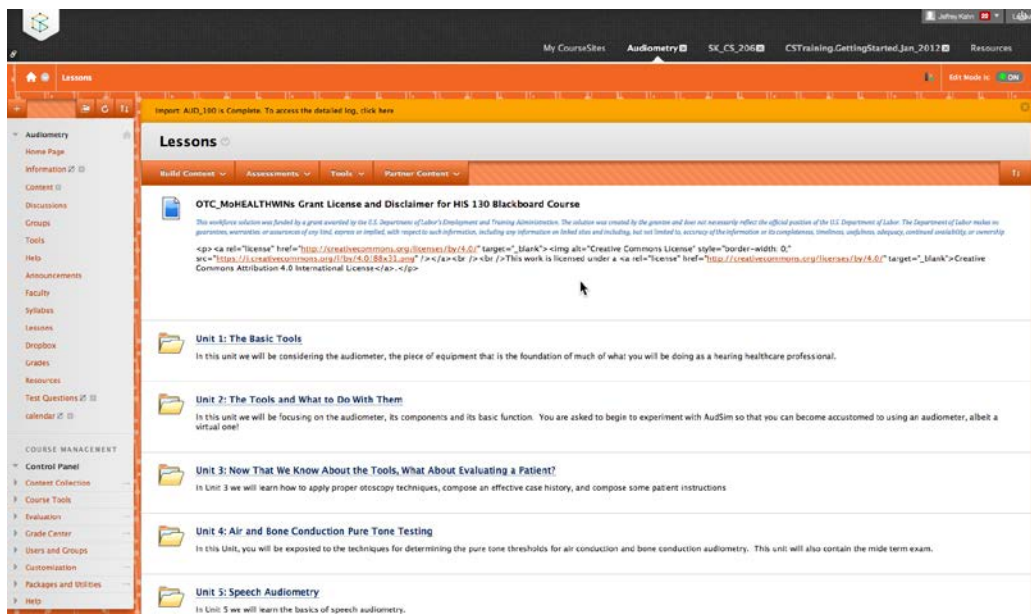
Jeffrey Kahn 20 Logout

My CourseSites Audiometry SK_CS_206 CSTraining.GettingStarted.Jan_2012 Resources

Lessons

Edit Mode is: ON

Import: AUD_100 is Complete. To access the detailed log, click here

Audiometry
Home Page
Information
Content
Discussions
Groups
Tools
Help
Announcements
Faculty
Syllabus
Lessons
Dropbox
Grades
Resources
Test Questions
calendar

COURSE MANAGEMENT
Control Panel
Content Collection
Course Tools
Evaluation
Grade Center
Users and Groups
Customization
Packages and Utilities
Help

Lessons

Build Content Assessments Tools Partner Content

OTC_MoHEALTHWINs Grant License and Disclaimer for HIS 130 Blackboard Course

This workforce solution was funded by a grant awarded by the U.S. Department of Labor's Employment and Training Administration. The solution was created by the grantee and does not necessarily reflect the official position of the U.S. Department of Labor. The Department of Labor makes no guarantees, warranties, or assurances of any kind, express or implied, with respect to such information, including any information on linked sites and including, but not limited to, accuracy of the information or its completeness, timeliness, usefulness, adequacy, continued availability, or ownership

<p><a rel="license" href="http://creativecommons.org/licenses/by/4.0/" target="_blank"><img alt="Creative Commons License" style="border-width: 0;" src="https://i.creativecommons.org/l/by/4.0/88x31.png" /></a><br /><br />This work is licensed under a <a rel="license" href="http://creativecommons.org/licenses/by/4.0/" target="_blank">Creative Commons Attribution 4.0 International License</a>.</p>

Unit 1: The Basic Tools
In this unit we will be considering the audiometer, the piece of equipment that is the foundation of much of what you will be doing as a hearing healthcare professional.

Unit 2: The Tools and What to Do With Them
In this unit we will be focusing on the audiometer, its components and its basic function. You are asked to begin to experiment with AudSim so that you can become accustomed to using an audiometer, albeit a virtual one!

Unit 3: Now That We Know About the Tools, What About Evaluating a Patient?
In Unit 3 we will learn how to apply proper otoscopy techniques, compose an effective case history, and compose some patient instructions

Unit 4: Air and Bone Conduction Pure Tone Testing
In this Unit, you will be exposed to the techniques for determining the pure tone thresholds for air conduction and bone conduction audiometry. This unit will also contain the mide term exam.

Unit 5: Speech Audiometry
In Unit 5 we will learn the basics of speech audiometry.